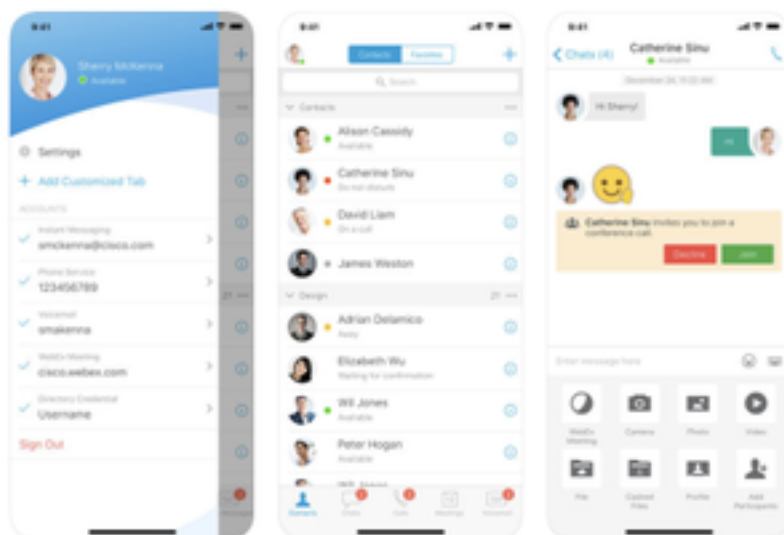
9:41

Sherry McKenna
Available

Settings

+ Add Customized Tab

ACCOUNTS

Instant Messaging
smckenna@cisco.com

Phone Service
1234567789

Voicemail
smakenna

WebEx Meeting
cisco.webex.com

Directory Credential
Username

Sign Out

9:41

Contacts | Favorites

Search

Contacts

Alison Cassidy
Available

Catherine Sinu
Do not disturb

David Liam
On a call

James Weston

Design

Adrian Delamico
Away

Elizabeth Wu
Waiting for confirmation

Will Jones
Available

Peter Hogan
Available

Contacts | Chats | Calls | Meetings | Voicemail

9:41

Chats (4) Catherine Sinu
Available

December 24, 11:22 AM

Hi Sherry!

Hi

Catherine Sinu invites you to join a conference call.

Decline | Join

Enter message here

WebEx Meeting | Camera | Photo | Video

File | Cached Files | Profile | Add Participants